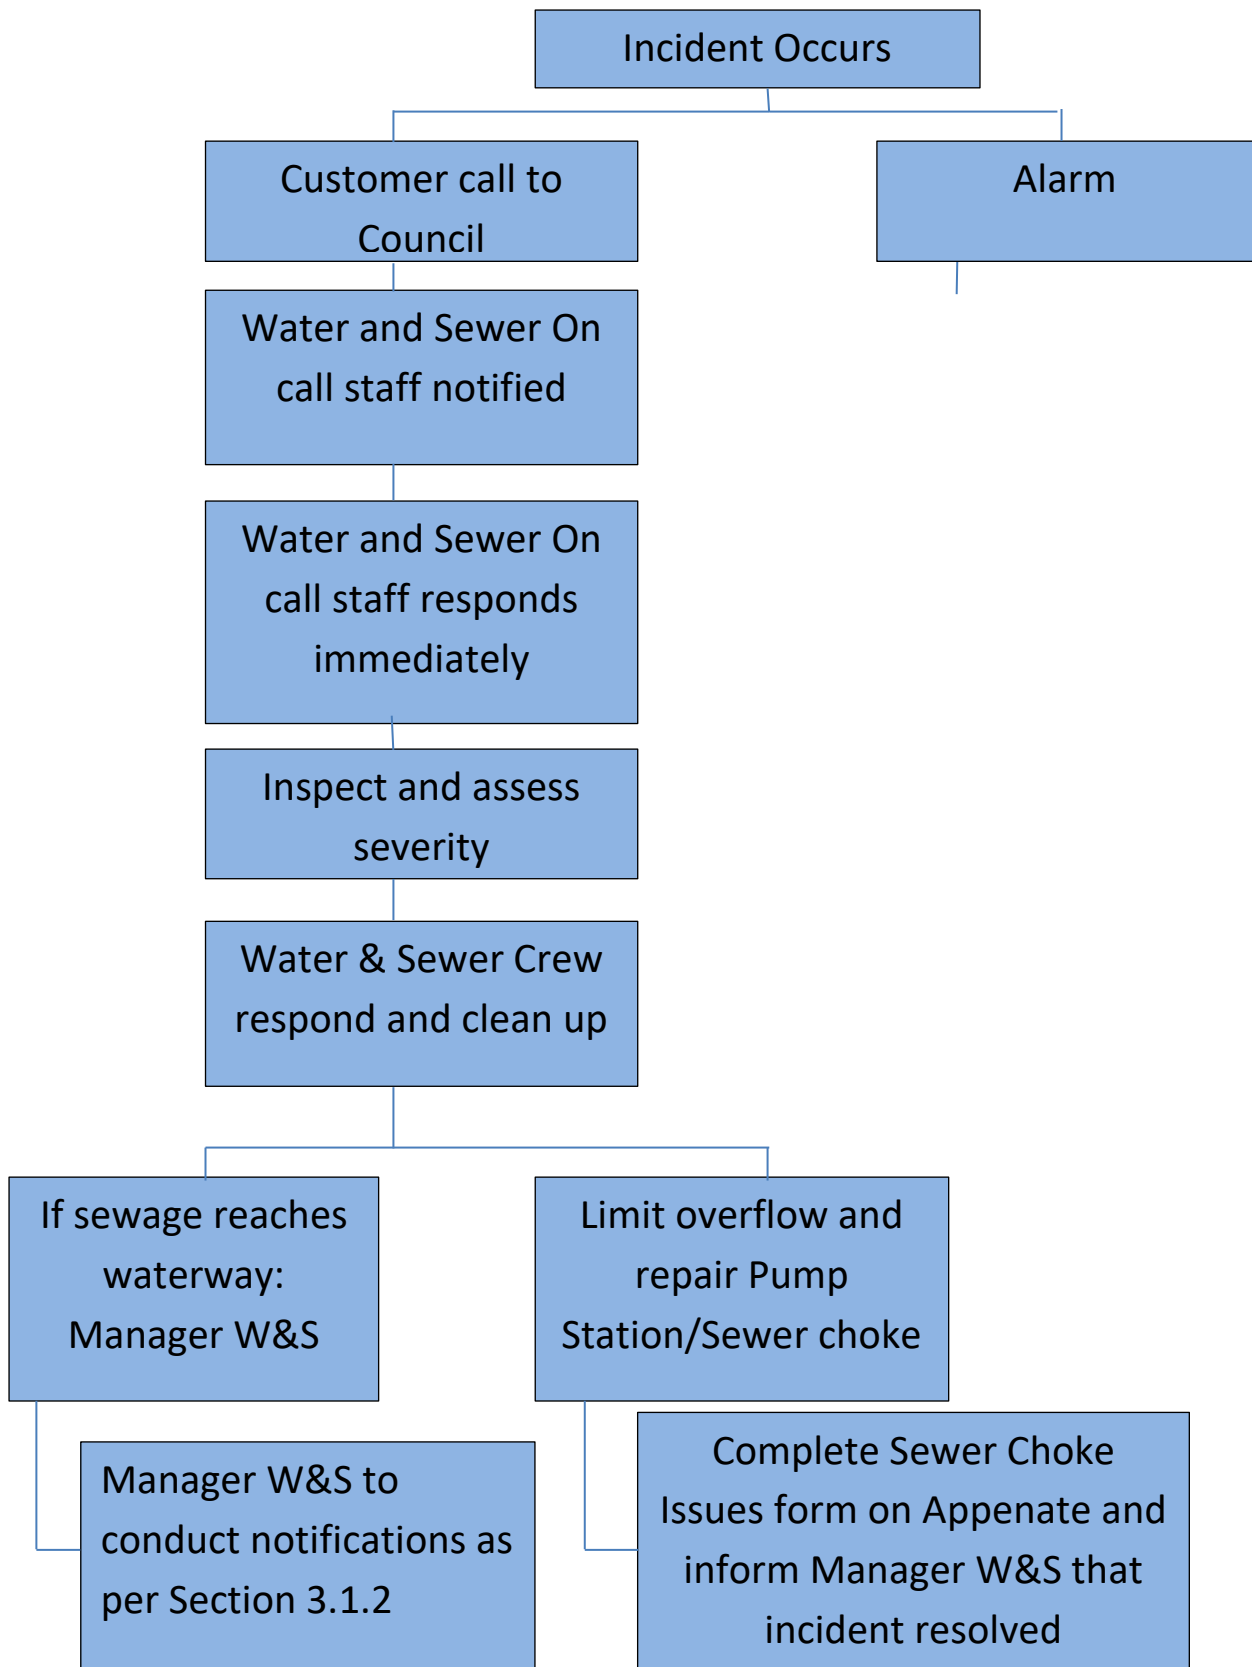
Incident Occurs

Customer call to Council

Alarm

Water and Sewer On call staff notified

Water and Sewer On call staff responds immediately

Inspect and assess severity

Water & Sewer Crew respond and clean up

If sewage reaches waterway: Manager W&S

Limit overflow and repair Pump Station/Sewer choke

Manager W&S to conduct notifications as per Section 3.1.2

Complete Sewer Choke Issues form on Appenate and inform Manager W&S that incident resolved